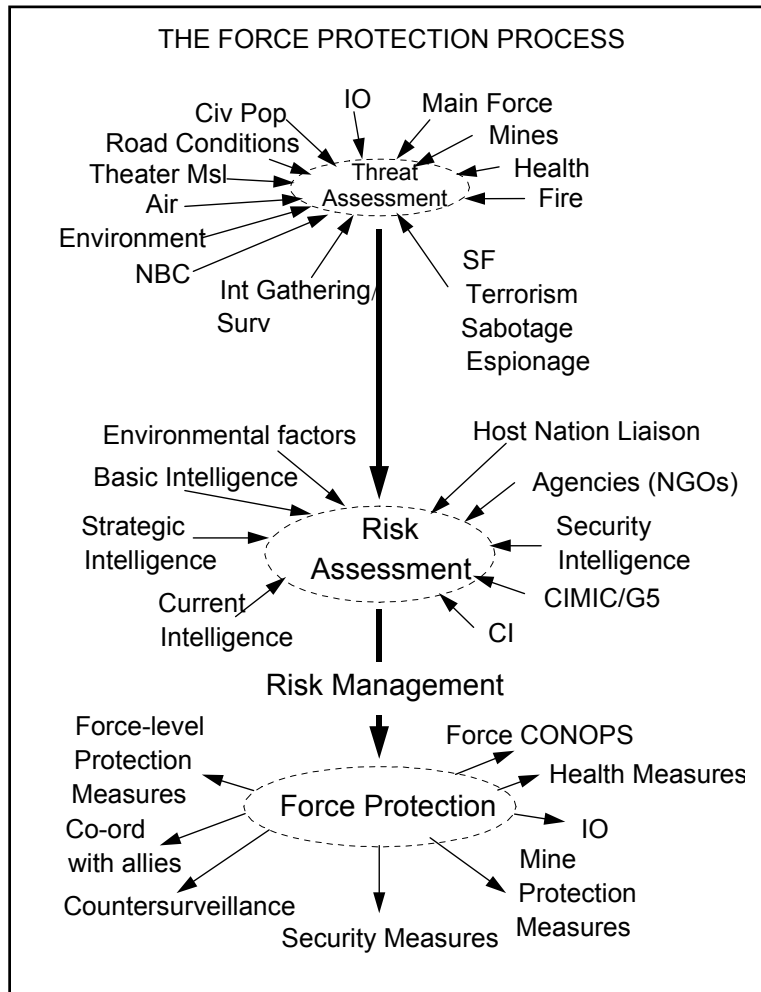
THE FORCE PROTECTION PROCESS

Civ Pop
IO
Main Force
Road Conditions
Mines
Theater Msl
Health
Threat Assessment
Air
Fire
Environment
NBC
Int Gathering/ Surv
SF
Terrorism
Sabotage
Espionage

Environmental factors
Host Nation Liaison
Basic Intelligence
Agencies (NGOs)
Strategic Intelligence
Risk Assessment
Security Intelligence
CIMIC/G5
Current Intelligence
CI

Risk Management

Force-level Protection Measures
Force CONOPS
Health Measures
Force Protection
Co-ord with allies
IO
Mine Protection Measures
Countersurveillance
Security Measures